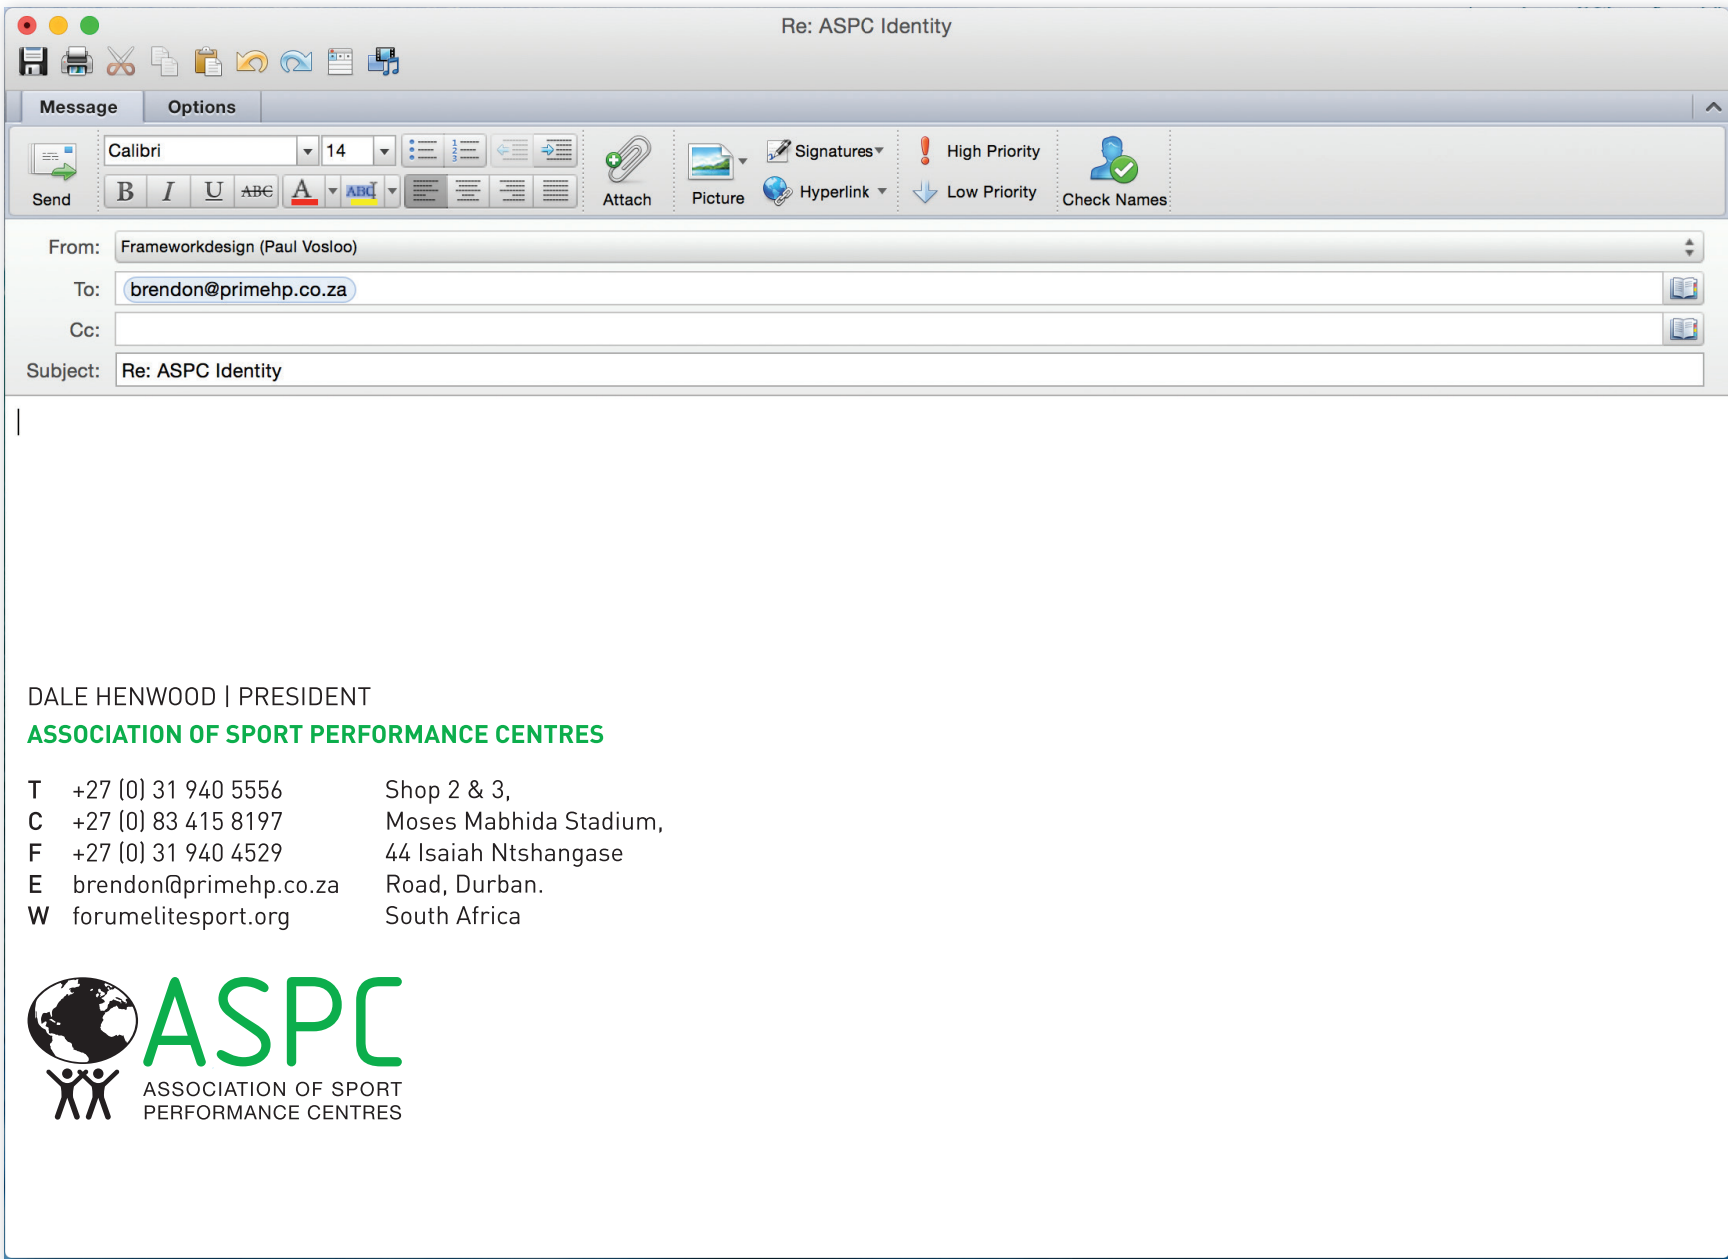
Re: ASPC Identity

Message Options

Send

Calibri 14

B I U ABC A ABC

Attach

Picture

Signatures

Hyperlink

High Priority

Low Priority

Check Names

From: Frameworkdesign (Paul Vosloo)

To: brendon@primehp.co.za

Cc:

Subject: Re: ASPC Identity

DALE HENWOOD | PRESIDENT

ASSOCIATION OF SPORT PERFORMANCE CENTRES

| | | |
|---|---|---|
| T | +27 (0) 31 940 5556 | Shop 2 & 3, |
| C | +27 (0) 83 415 8197 | Moses Mabhida Stadium, |
| F | +27 (0) 31 940 4529 | 44 Isaiah Ntshangase |
| E | brendon@primehp.co.za | Road, Durban. |
| W | forumelitesport.org | South Africa |

ASPC

ASSOCIATION OF SPORT PERFORMANCE CENTRES